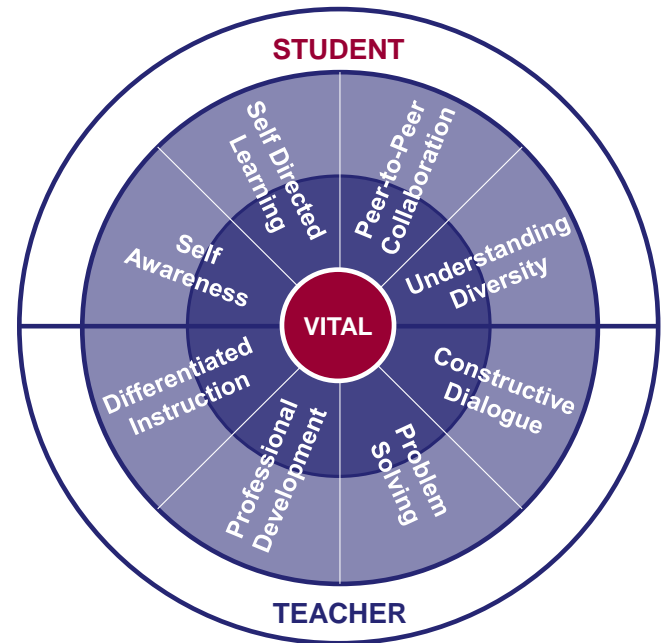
STUDENT

Self Directed Learning

Peer-to-Peer Collaboration

Self Awareness

Understanding Diversity

VITAL

Differentiated Instruction

Constructive Dialogue

Professional Development

Problem Solving

TEACHER